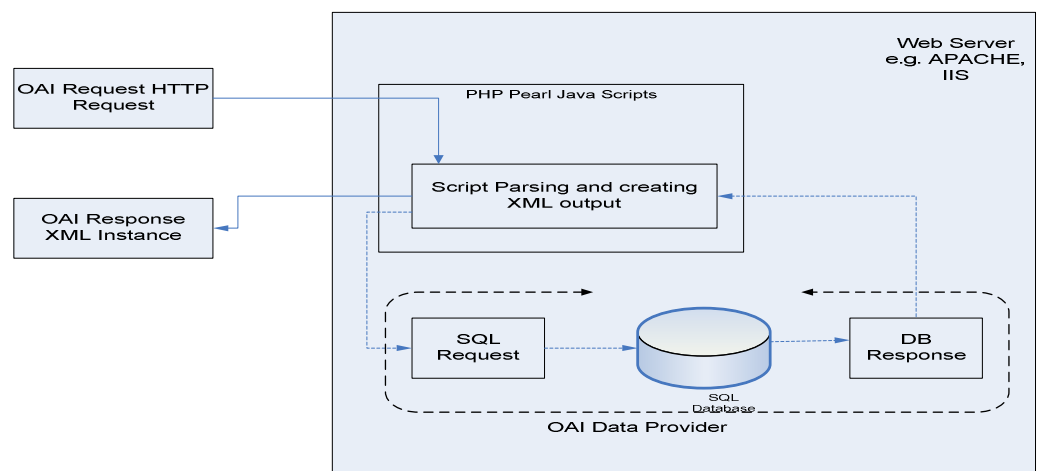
Web Server
e.g. APACHE,
IIS

OAI Request HTTP Request

PHP Pearl Java Scripts

Script Parsing and creating XML output

OAI Response XML Instance

SQL Request

SQL Database

DB Response

OAI Data Provider